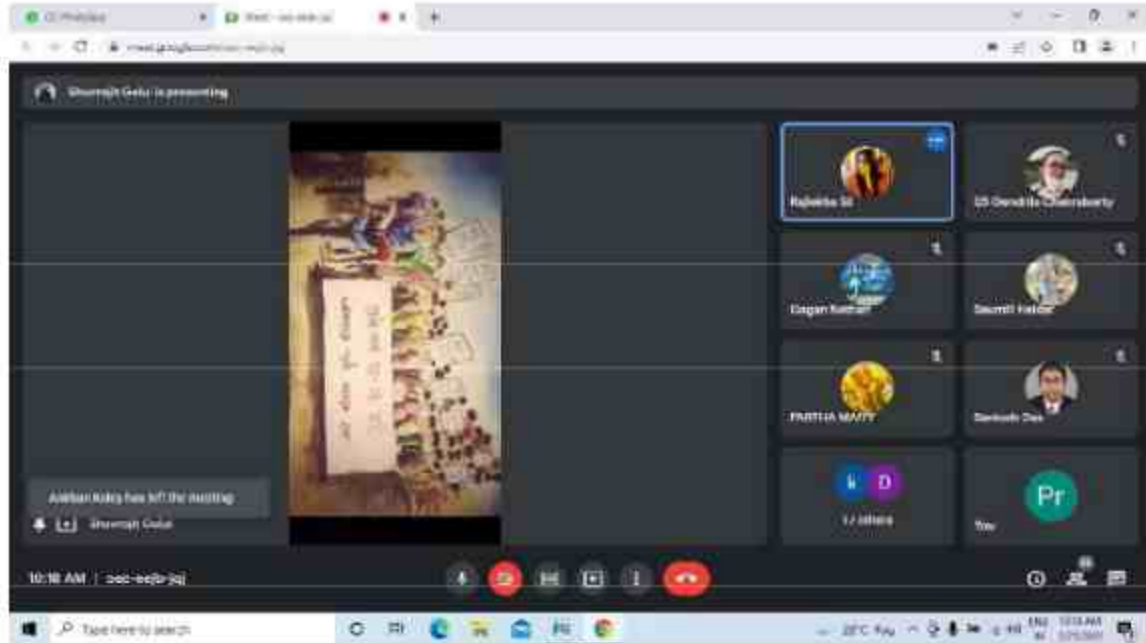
Shuvrajit Gulu is presenting

Rajlekha Si

DS Dendrila Chakraborty

Gagan Kumar

Soumili Haldar

PARTHA MAITY

Santosh Das

k D

17 others

Pr

You

Anirban Koley has left the meeting

Shuvrajit Gulu

10:18 AM | oec-eejb-jqj

Type here to search

ENG